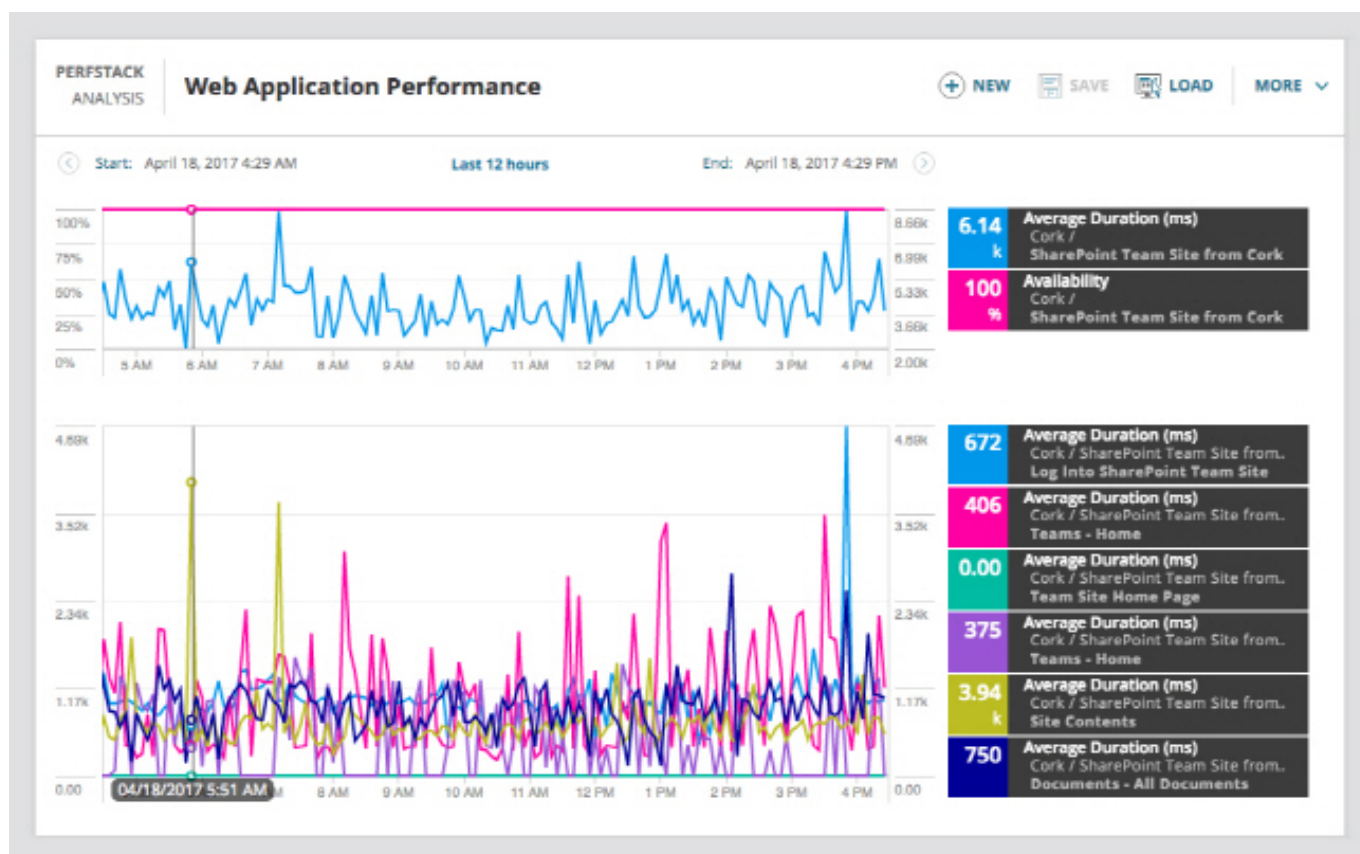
PERFSTACK ANALYSIS

Web Application Performance

NEW SAVE LOAD MORE

Start: April 18, 2017 4:29 AM

Last 12 hours

End: April 18, 2017 4:29 PM

100%
75%
50%
25%
0%

8.66k
6.99k
5.33k
3.66k
2.00k

5 AM 6 AM 7 AM 8 AM 9 AM 10 AM 11 AM 12 PM 1 PM 2 PM 3 PM 4 PM

6.14 k
Average Duration (ms)
Cork /
SharePoint Team Site from Cork

100 %
Availability
Cork /
SharePoint Team Site from Cork

4.69k
3.52k
2.34k
1.17k
0.00

4.69k
3.52k
2.34k
1.17k
0.00

04/18/2017 5:51 AM
AM 8 AM 9 AM 10 AM 11 AM 12 PM 1 PM 2 PM 3 PM 4 PM

672
Average Duration (ms)
Cork / SharePoint Team Site from.
Log Into SharePoint Team Site

406
Average Duration (ms)
Cork / SharePoint Team Site from.
Teams - Home

0.00
Average Duration (ms)
Cork / SharePoint Team Site from.
Team Site Home Page

375
Average Duration (ms)
Cork / SharePoint Team Site from.
Teams - Home

3.94 k
Average Duration (ms)
Cork / SharePoint Team Site from.
Site Contents

750
Average Duration (ms)
Cork / SharePoint Team Site from.
Documents - All Documents